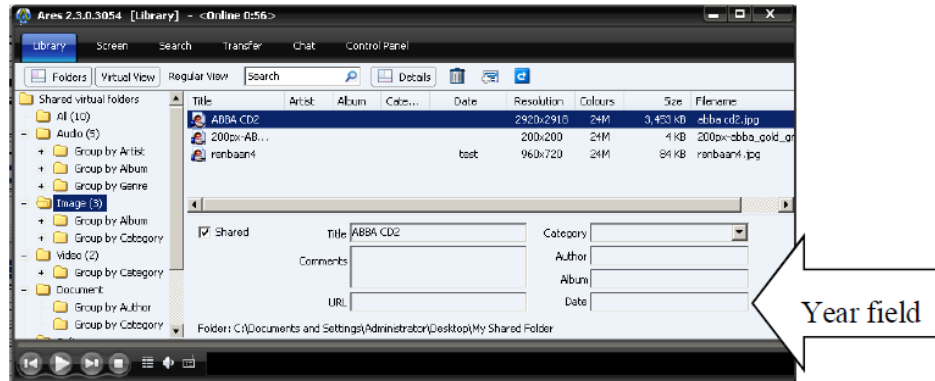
Ares 2.3.0.3054 [Library] - <Online 0:56>

Library Screen Search Transfer Chat Control Panel

Folders Virtual View Regular View Search Details

Shared virtual folders
All (10)
Audio (5)
+ Group by Artist
+ Group by Album
+ Group by Genre
Image (3)
+ Group by Album
+ Group by Category
Video (2)
+ Group by Category
Document
Group by Author
Group by Category

| Title | Artist | Album | Cate... | Date | Resolution | Colours | Size | Filename |
|---|---|---|---|---|---|---|---|---|
| ABBA CD2 | | | | | 2920x2918 | 24M | 3,453 KB | abba cd2.jpg |
| 200px-AB... | | | | | 200x200 | 24M | 4 KB | 200px-abba_gold_gr |
| ranbaan4 | | | | test | 960x720 | 24M | 84 KB | ranbaan4.jpg |

Shared Title ABBA CD2 Category
Comments Author
Album
URL Date

Folder: C:\Documents and Settings\Administrator\Desktop\My Shared Folder

Year field